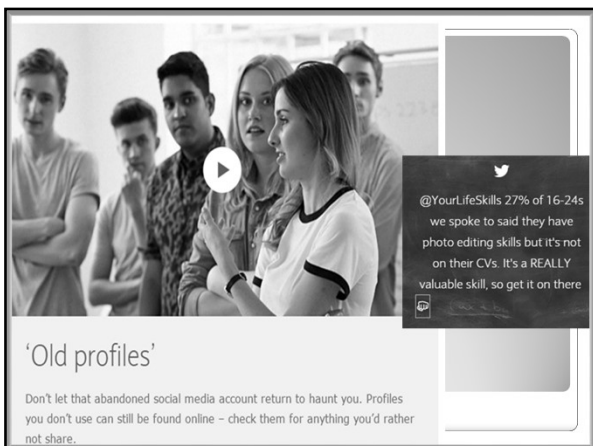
@YourLifeSkills 27% of 16-24s we spoke to said they have photo editing skills but it's not on their CVs. It's a REALLY valuable skill, so get it on there

'Old profiles'

Don't let that abandoned social media account return to haunt you. Profiles you don't use can still be found online – check them for anything you'd rather not share.